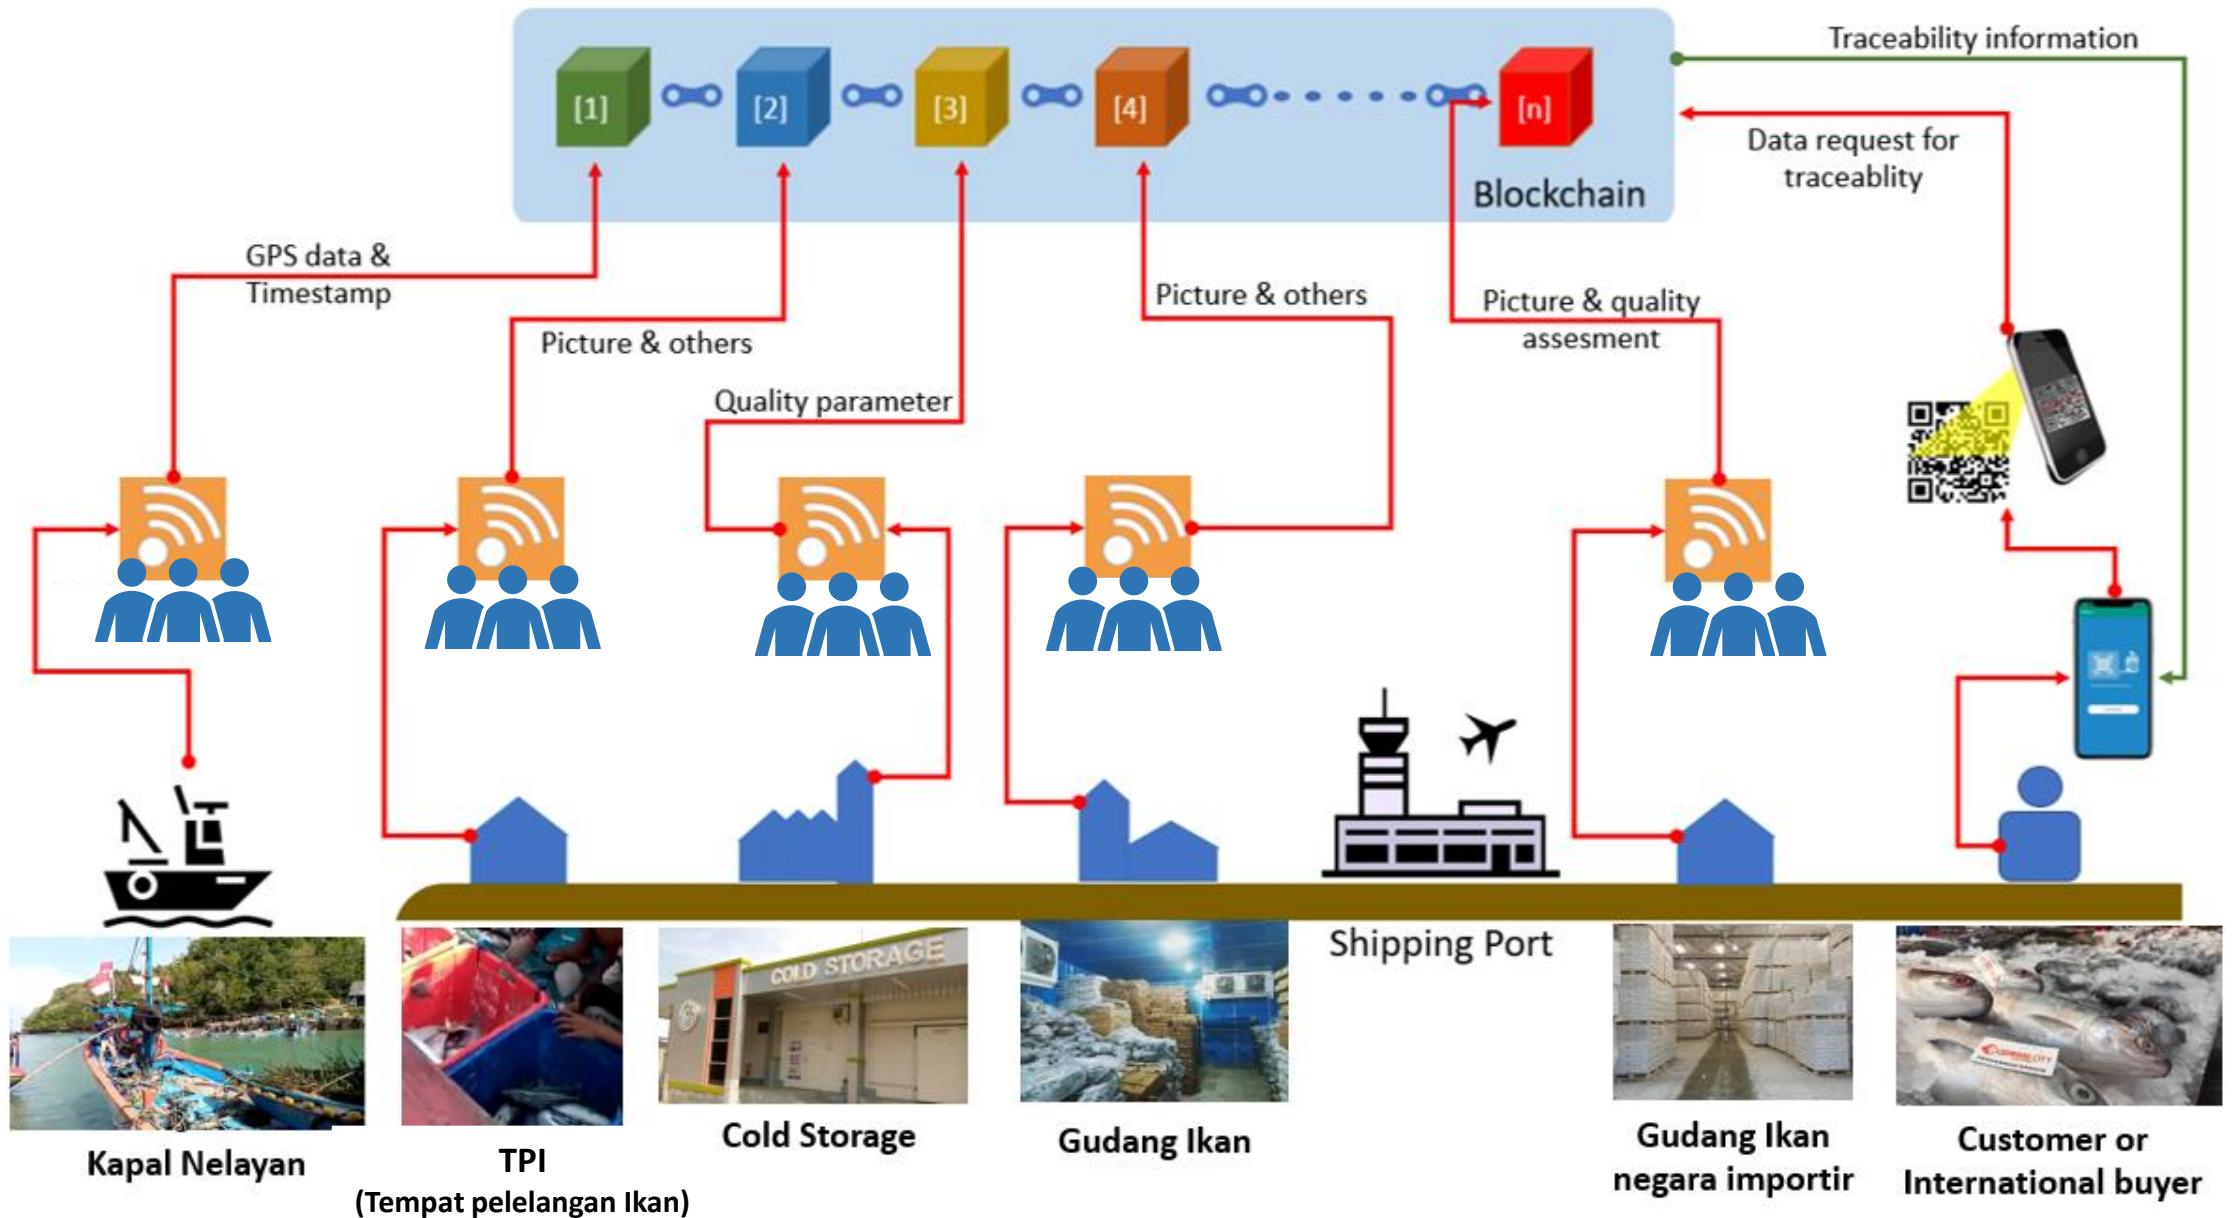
[1] [2] [3] [4] [n]

Blockchain

Traceability information

Data request for traceablity

GPS data & Timestamp

Picture & others

Quality parameter

Picture & others

Picture & quality assesment

COLD STORAGE

Shipping Port

Kapal Nelayan

TPI
(Tempat pelelangan Ikan)

Cold Storage

Gudang Ikan

Gudang Ikan negara importir

Customer or International buyer